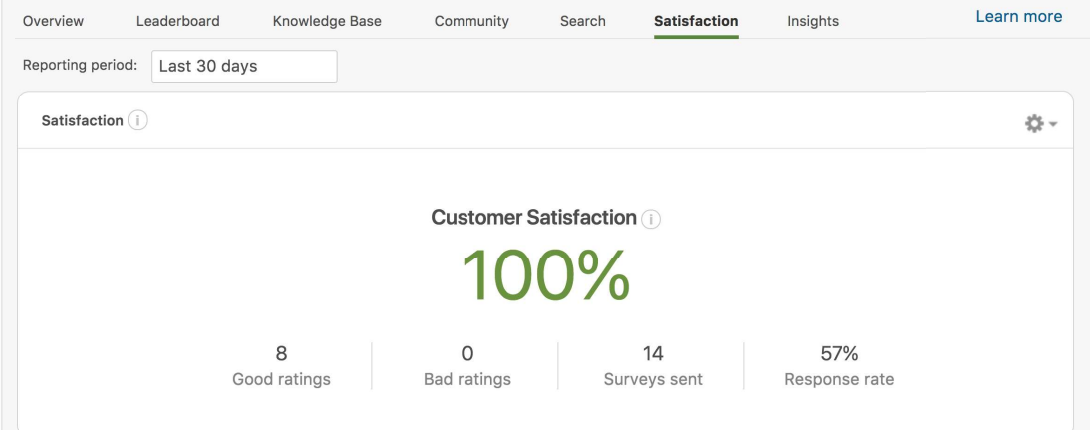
Overview Leaderboard Knowledge Base Community Search Satisfaction Insights

Learn more

Reporting period: Last 30 days

Satisfaction

Customer Satisfaction

100%

8
Good ratings

0
Bad ratings

14
Surveys sent

57%
Response rate